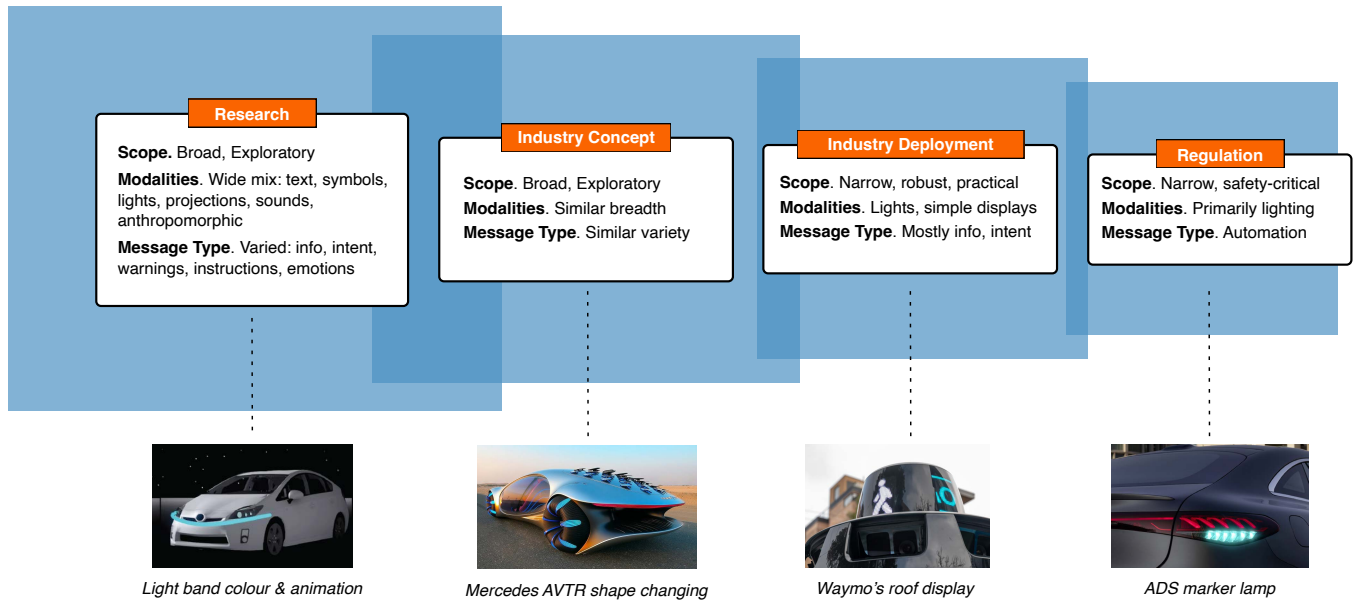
Research

**Scope.** Broad, Exploratory

**Modalities**. Wide mix: text, symbols, lights, projections, sounds, anthropomorphic

**Message Type**. Varied: info, intent, warnings, instructions, emotions

Industry Concept

**Scope**. Broad, Exploratory

**Modalities**. Similar breadth

**Message Type**. Similar variety

Industry Deployment

**Scope**. Narrow, robust, practical

**Modalities**. Lights, simple displays

**Message Type**. Mostly info, intent

Regulation

**Scope**. Narrow, safety-critical

**Modalities**. Primarily lighting

**Message Type**. Automation

*Light band colour & animation*

*Mercedes AVTR shape changing*

*Waymo's roof display*

*ADS marker lamp*